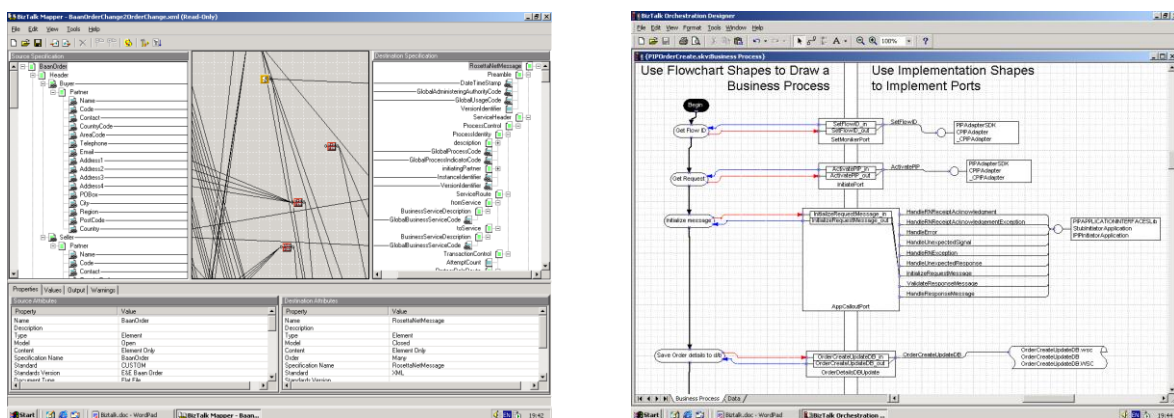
BizTalk Mapper - BaanOrderChange2OrderChange.xml (Read-Only)

File Edit View Tools Help

Source Specification

BaanOrder
Header
Buyer
Partner
Name
Code
Contact
CountyCode
AreaCode
Telephone
Email
Address1
Address2
Address3
Address4
POBox
City
Region
PostCode
County
Seller
Partner
Name
Code
Contact

Destination Specification

RosettaNetMessage
Preamble
DateTimeStamp
GlobalAdministeringAuthorityCode
GlobalUsageCode
VersionIdentifier
ServiceHeader
ProcessControl
ProcessIdentity
description
GlobalProcessCode
GlobalProcessIndicatorCode
initiatingPartner
InstanceIdentifier
VersionIdentifier
ServiceRoute
fromService
BusinessServiceDescription
GlobalBusinessServiceCode
toService
BusinessServiceDescription
GlobalBusinessServiceCode
TransactionControl
AttemptCount

Properties | Values | Output | Warnings

Source Attributes

| Property | Value |
|---|---|
| Name | BaanOrder |
| Description | |
| Type | Element |
| Model | Open |
| Content | Element Only |
| Specification Name | BaanOrder |
| Standard | CUSTOM |
| Standards Version | ESE Baan Order |
| Document Type | Flat File |

Destination Attributes

| Property | Value |
|---|---|
| Name | RosettaNetMessage |
| Description | |
| Type | Element |
| Model | Closed |
| Content | Element Only |
| Order | Many |
| Specification Name | RosettaNetMessage |
| Standard | XML |
| Standards Version | |

Start | Biztalk.doc - WordPad | BizTalk Mapper - Baan... | 19:42

BizTalk Orchestration Designer

File Edit View Format Tools Window Help

100%

(PIPOrderCreate.skv(Business Process)

Use Flowchart Shapes to Draw a Business Process

Use Implementation Shapes to Implement Ports

Begin

Get Flow ID

SetFlowID_in
SetFlowID_out
SetMonikerPort

SetFlowID

PIPAdapterSDK
CPIPAdapter
_CPIPAdapter

Get Request

ActivatePIP_in
ActivatePIP_out
InitiatePort

ActivatePIP

PIPAdapterSDK
CPIPAdapter
_CPIPAdapter

Initialize message

InitializeRequestMessage_in
InitializeRequestMessage_out

HandleRNReceiptAcknowledgment
HandleRNReceiptAcknowledgmentException
HandleError
HandleUnexpectedSignal
HandleRNException
HandleUnexpectedResponse
InitializeRequestMessage
ValidateResponseMessage
HandleResponseMessage

AppCalloutPort

PIPAPPLICATIONINTERFACESLib
StubInitiator Application
IPIPInitiatorApplication

Save Order details to db

OrderCreateUpdateDB_in
OrderCreateUpdateDB_out
OrderDetailsDBUpdate

OrderCreateUpdateDB

OrderCreateUpdateDB.wsc
OrderCreateUpdateDB
OrderCreateUpdateDB.WSC

Business Process / Data /

Start | Biztalk.doc - WordPad | BizTalk Orchestration ... | 19:4